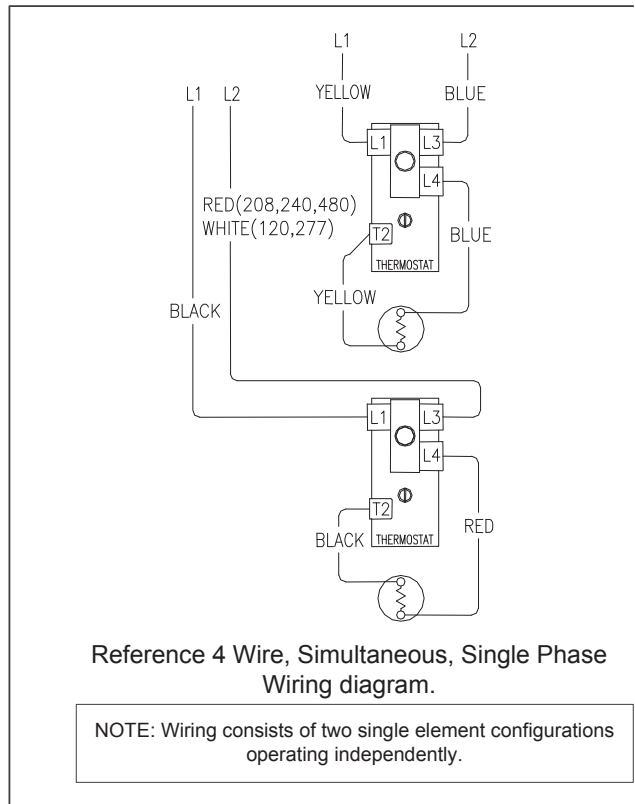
L1 L2

YELLOW BLUE

L1 L2

L1 L3

L4

RED(208,240,480)
WHITE(120,277)

T2

BLUE

THERMOSTAT

YELLOW

BLACK

L1 L3

L4

T2

BLACK THERMOSTAT

RED

Reference 4 Wire, Simultaneous, Single Phase Wiring diagram.

NOTE: Wiring consists of two single element configurations operating independently.